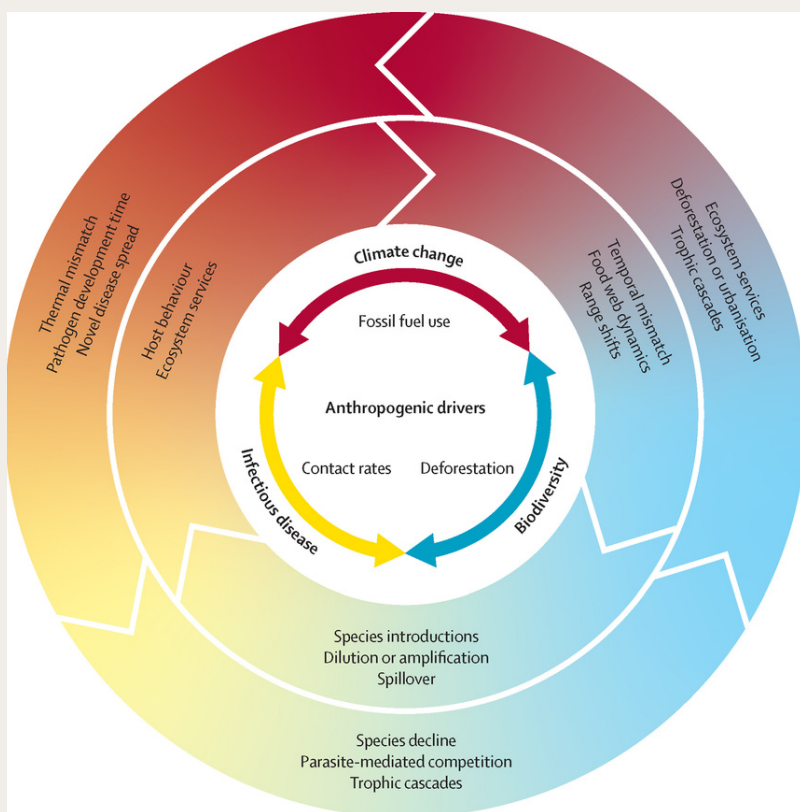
Climate change

Fossil fuel use

Anthropogenic drivers

Contact rates

Deforestation

Infectious disease

Biodiversity

Thermal mismatch
Pathogen development time
Novel disease spread

Host behaviour
Ecosystem services

Temporal mismatch
Food web dynamics
Range shifts

Ecosystem services
Deforestation or urbanisation
Trophic cascades

Species introductions
Dilution or amplification
Spillover

Species decline
Parasite-mediated competition
Trophic cascades